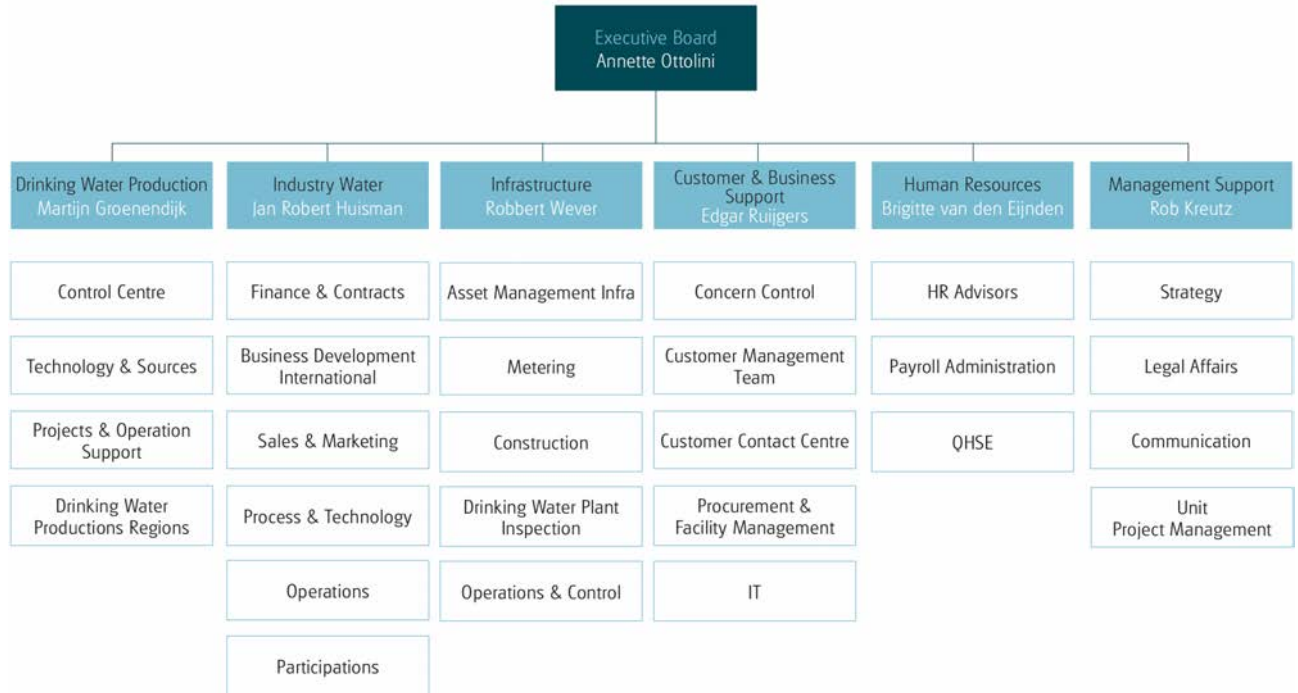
Executive Board
Annette Ottolini

Drinking Water Production
Martijn Groenendijk

Control Centre

Technology & Sources

Projects & Operation Support

Drinking Water Productions Regions

Industry Water
Jan Robert Huisman

Finance & Contracts

Business Development International

Sales & Marketing

Process & Technology

Operations

Participations

Infrastructure
Robbert Wever

Asset Management Infra

Metering

Construction

Drinking Water Plant Inspection

Operations & Control

Customer & Business Support
Edgar Ruijgers

Concern Control

Customer Management Team

Customer Contact Centre

Procurement & Facility Management

IT

Human Resources
Brigitte van den Eijnden

HR Advisors

Payroll Administration

QHSE

Management Support
Rob Kreutz

Strategy

Legal Affairs

Communication

Unit
Project Management